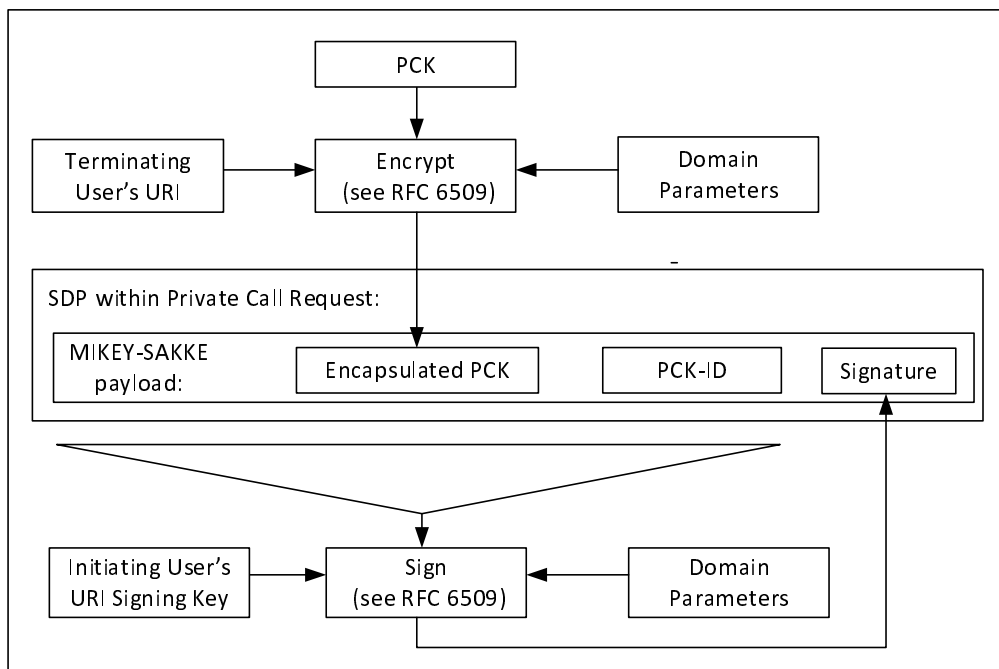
PCK

Terminating User's URI

Encrypt (see RFC 6509)

Domain Parameters

SDP within Private Call Request:

MIKEY-SAKKE payload:

Encapsulated PCK

PCK-ID

Signature

Initiating User's URI Signing Key

Sign (see RFC 6509)

Domain Parameters